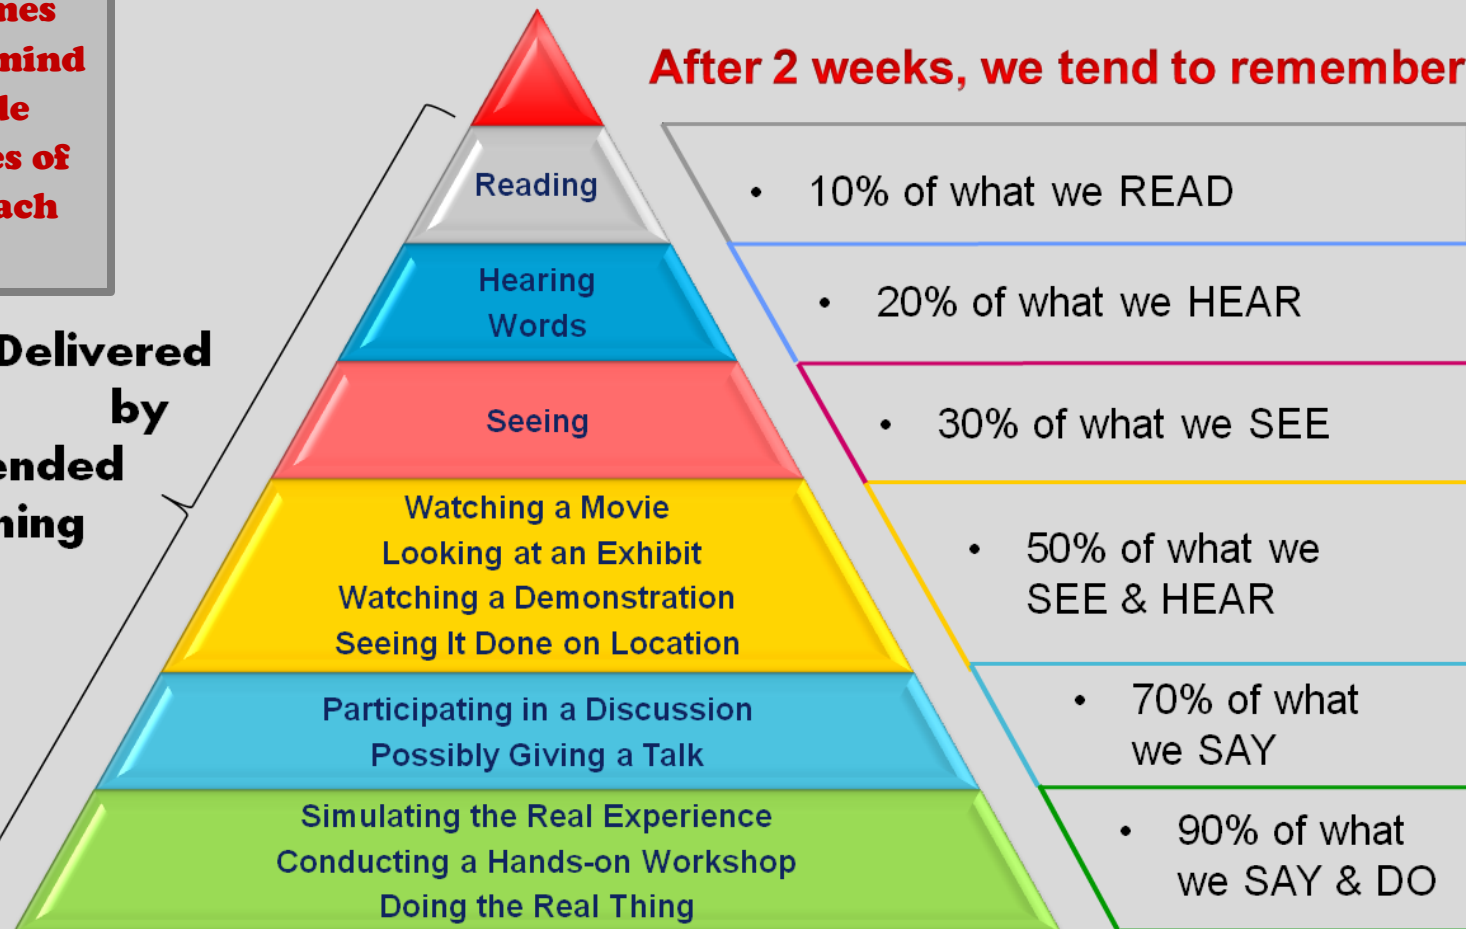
nes
mind
le
es of
ach

Delivered
by
ended
ning

After 2 weeks, we tend to remember

Reading

Hearing Words

Seeing

Watching a Movie
Looking at an Exhibit
Watching a Demonstration
Seeing It Done on Location

Participating in a Discussion
Possibly Giving a Talk

Simulating the Real Experience
Conducting a Hands-on Workshop
Doing the Real Thing

• 10% of what we READ

• 20% of what we HEAR

• 30% of what we SEE

• 50% of what we SEE & HEAR

• 70% of what we SAY

• 90% of what we SAY & DO